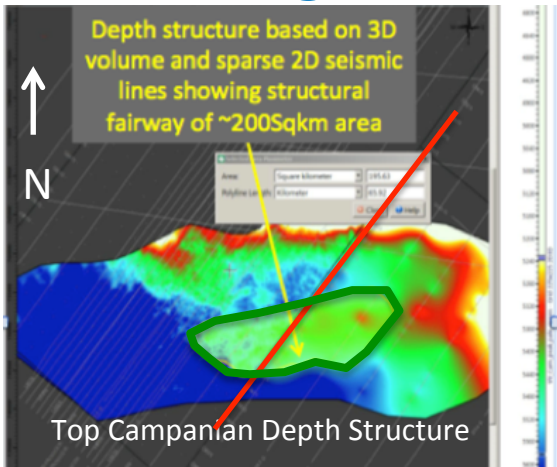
Depth structure based on 3D volume and sparse 2D seismic lines showing structural fairway of ~200Sqkm area

N

Area: Square Kilometer 195.63
Polyline Length: Kilometer 65.92
Close Help

Top Campanian Depth Structure